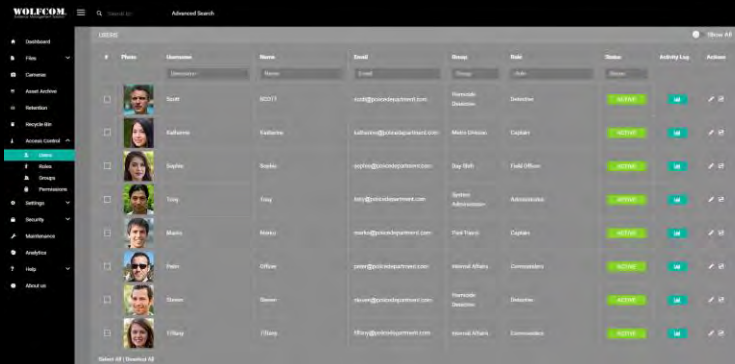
WOLFCOM.
Evidence Management System

Search by | Advanced Search

Dashboard
Files
Cameras
Asset Archive
Retention
Recycle Bin
Access Control
Users
Roles
Groups
Permissions
Settings
Security
Maintenance
Analytics
Help
About us

USERS

Show All

| # | Photo | Username | Name | Email | Group | Role | Status | Activity Log | Actions |
|---|---|---|---|---|---|---|---|---|---|
| | | Username | Name | Email | Group | Role | Status | | |
| | | Scott | SCOTT | scott@policedepartment.com | Homicide Detective | Detective | ACTIVE | | |
| | | Katherine | Katherine | katherine@policedepartment.com | Metro Unicorn | Captain | ACTIVE | | |
| | | Sophie | Sophie | sophie@policedepartment.com | Day Shift | Field Officer | ACTIVE | | |
| | | Tony | Tony | tony@policedepartment.com | System Administrator | Administrator | ACTIVE | | |
| | | Marco | Marco | marco@policedepartment.com | Field Traces | Captain | ACTIVE | | |
| | | Peter | Officer | peter@policedepartment.com | Internal Affairs | Commanders | ACTIVE | | |
| | | Steven | Steven | steven@policedepartment.com | Homicide Detective | Detective | ACTIVE | | |
| | | Tiffany | Tiffany | tiffany@policedepartment.com | Internal Affairs | Commanders | ACTIVE | | |

Select All | Deselect All